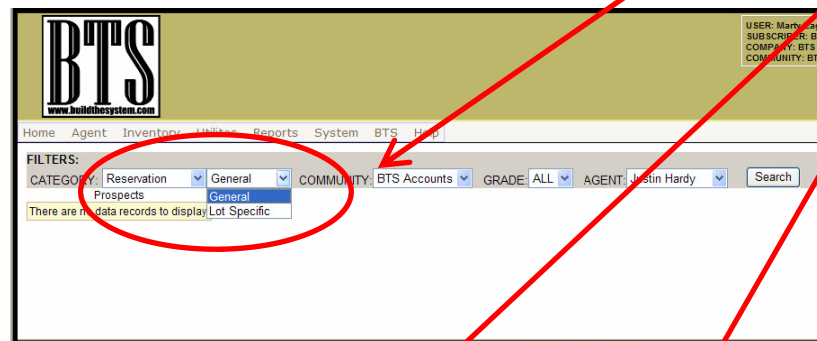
BTS
www.buildthesystem.com

USER: Marty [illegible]
SUBSCRIBER: B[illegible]
COMPANY: BTS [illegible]
COMMUNITY: BT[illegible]

Home Agent Inventory Utilities Reports System BTS Help

FILTERS:
CATEGORY: Reservation General COMMUNITY: BTS Accounts GRADE: ALL AGENT: Justin Hardy Search

Prospects
General
Lot Specific

There are n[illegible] data records to display